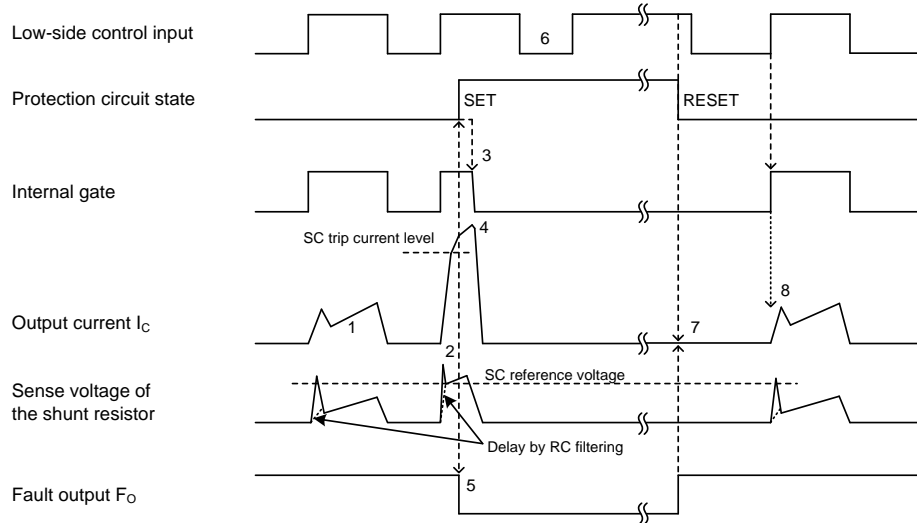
Low-side control input

6

Protection circuit state

SET

RESET

3

Internal gate

4

SC trip current level

8

Output current $I_C$

1

7

2

SC reference voltage

Sense voltage of the shunt resistor

Delay by RC filtering

Fault output $F_O$

5